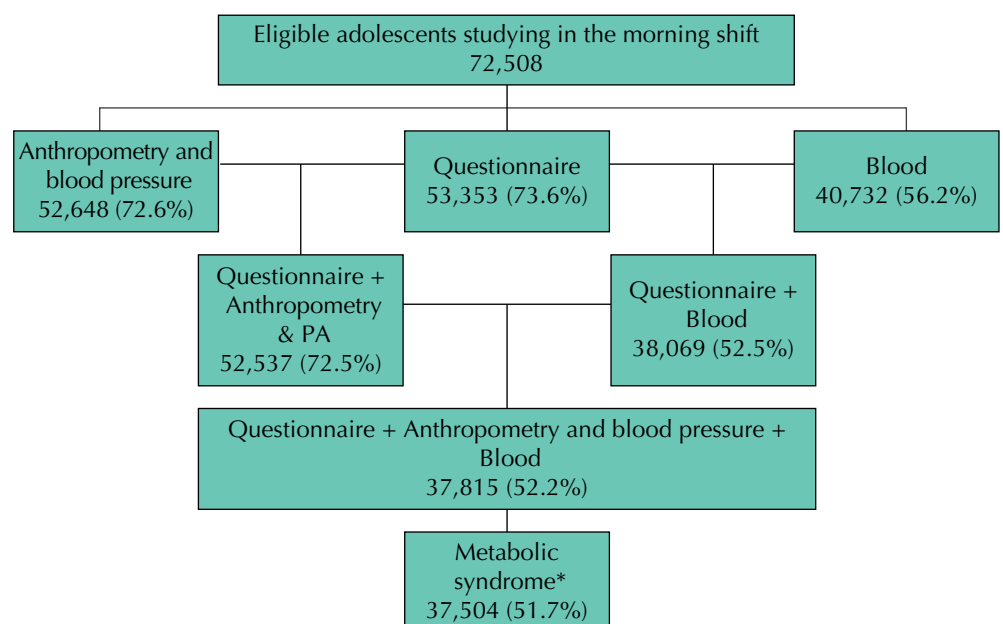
Eligible adolescents studying in the morning shift
72,508

Anthropometry and blood pressure
52,648 (72.6%)

Questionnaire
53,353 (73.6%)

Blood
40,732 (56.2%)

Questionnaire + Anthropometry & PA
52,537 (72.5%)

Questionnaire + Blood
38,069 (52.5%)

Questionnaire + Anthropometry and blood pressure + Blood
37,815 (52.2%)

Metabolic syndrome*
37,504 (51.7%)